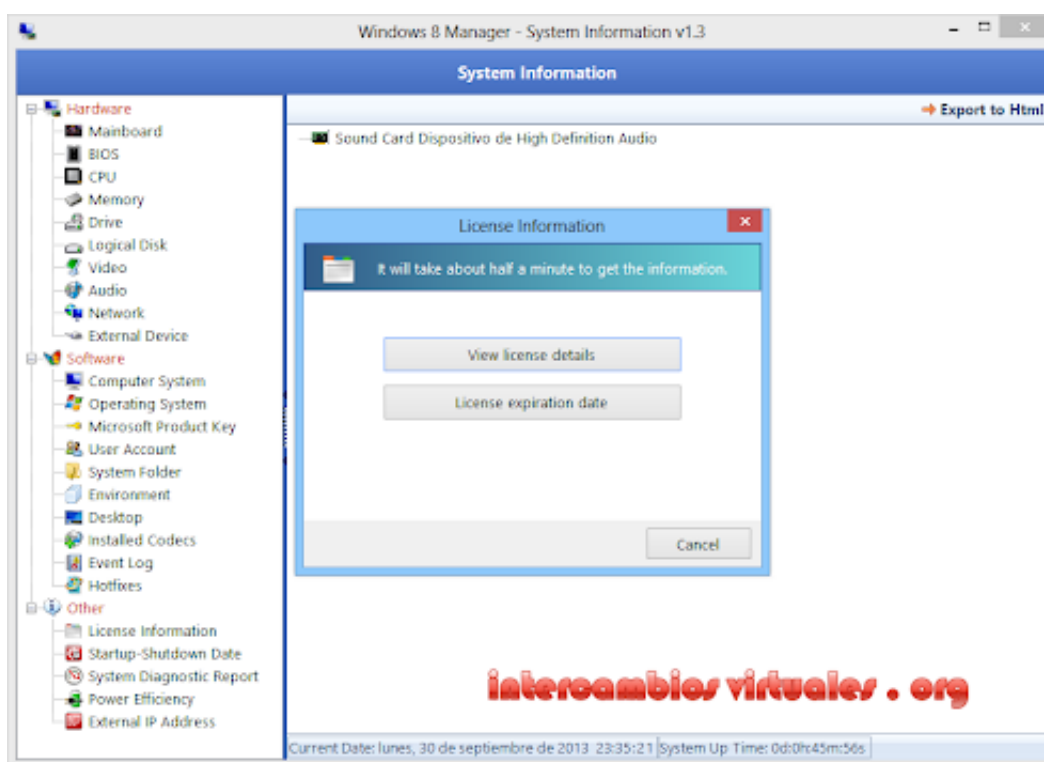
Windows 8 Manager - System Information v1.3

System Information

Hardware
Mainboard
BIOS
CPU
Memory
Drive
Logical Disk
Video
Audio
Network
External Device
Software
Computer System
Operating System
Microsoft Product Key
User Account
System Folder
Environment
Desktop
Installed Codecs
Event Log
Hotfixes
Other
License Information
Startup-Shutdown Date
System Diagnostic Report
Power Efficiency
External IP Address

Export to Html

Sound Card Dispositivo de High Definition Audio

License Information

It will take about half a minute to get the information.

View license details

License expiration date

Cancel

intercambios virtuales . org

Current Date: lunes, 30 de septiembre de 2013 23:35:21 System Up Time: 0d:0h:45m:56s